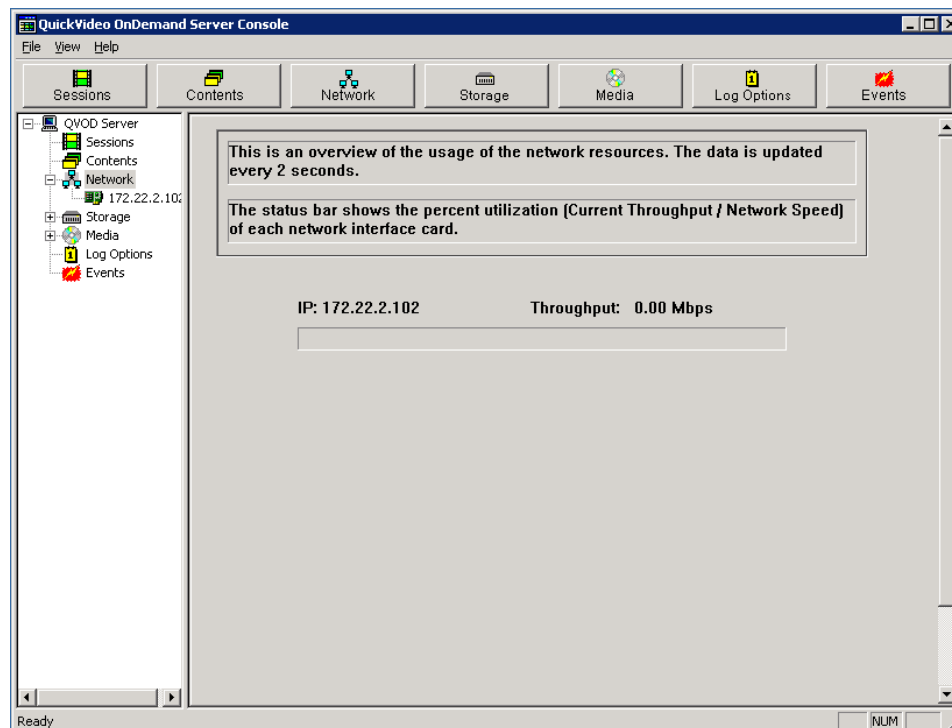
QuickVideo OnDemand Server Console

File View Help

Sessions Contents Network Storage Media Log Options Events

QVOD Server
Sessions
Contents
Network
172.22.2.10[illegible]
Storage
Media
Log Options
Events

This is an overview of the usage of the network resources. The data is updated every 2 seconds.

The status bar shows the percent utilization (Current Throughput / Network Speed) of each network interface card.

IP: 172.22.2.102 Throughput: 0.00 Mbps

Ready

NUM